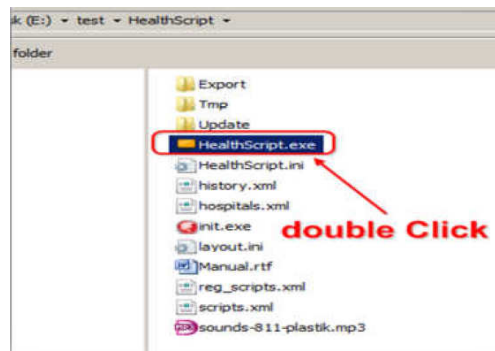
k (E:) ▸ test ▸ HealthScript ▸

folder

Export
Tmp
Update
HealthScript.exe
HealthScript.ini
history.xml
hospitals.xml
init.exe
layout.ini
Manual.rtf
reg_scripts.xml
scripts.xml
sounds-811-plastik.mp3

double Click